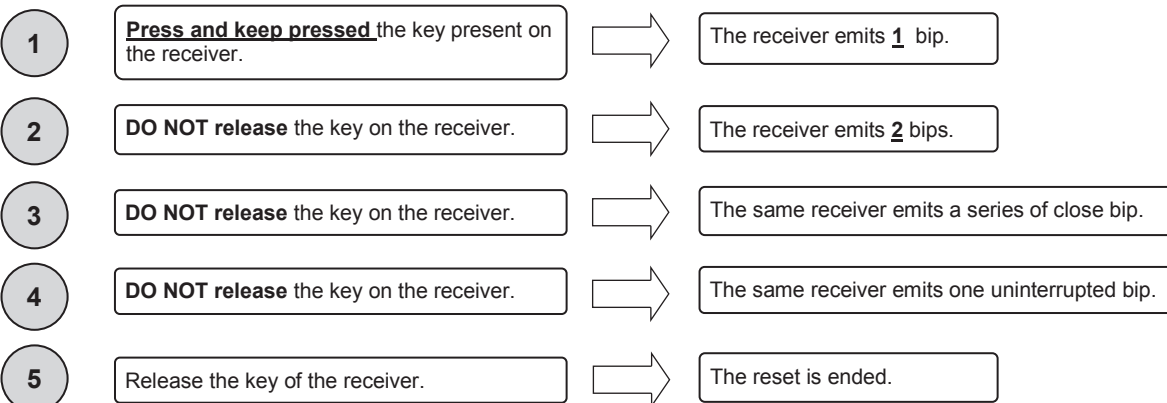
1

Press and keep pressed the key present on the receiver.

The receiver emits 1 bip.

2

DO NOT release the key on the receiver.

The receiver emits 2 bips.

3

DO NOT release the key on the receiver.

The same receiver emits a series of close bip.

4

DO NOT release the key on the receiver.

The same receiver emits one uninterrupted bip.

5

Release the key of the receiver.

The reset is ended.